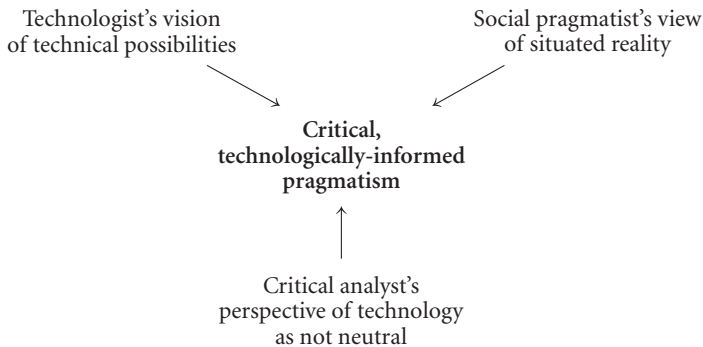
Technologist's vision of technical possibilities

Social pragmatist's view of situated reality

**Critical, technologically-informed pragmatism**

Critical analyst's perspective of technology as not neutral